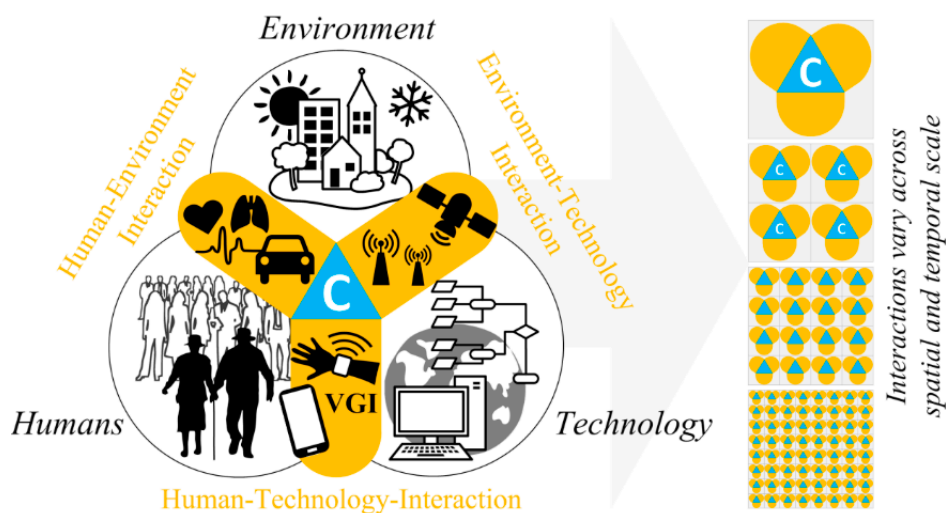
Environment

Human-Environment Interaction

Environment-Technology Interaction

C

VGI

Humans

Technology

Human-Technology-Interaction

C

C C C C

Interactions vary across spatial and temporal scale